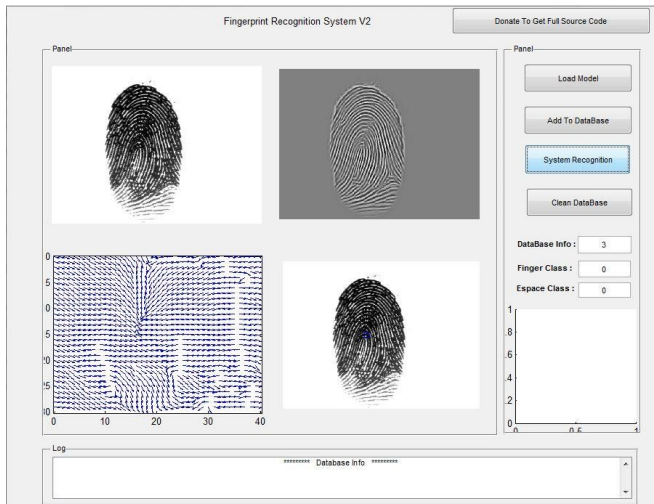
Fingerprint Recognition System V2

Donate To Get Full Source Code

Panel

Panel

Load Model

Add To DataBase

System Recognition

Clean DataBase

DataBase Info : 3

Finger Class : 0

Espace Class : 0

0
5
0
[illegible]
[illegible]
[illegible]
0 10 20 30 40

1
.8
.6
.4
.2
0
0 0.5 1

Log

********* Database Info *********